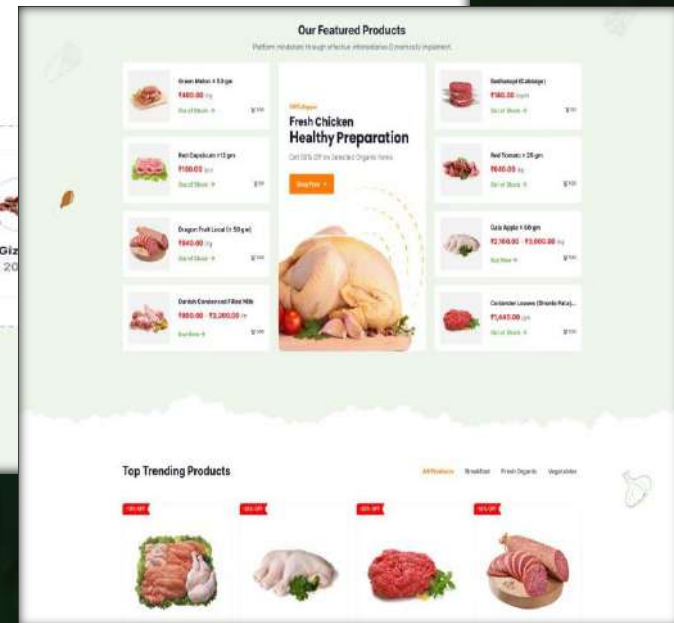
Our Featured Products

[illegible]

Green Melon × 5.5 gm
₹480.00 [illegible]
Out of Stock

Red Capsicum × 15 gm
₹100.00 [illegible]
Out of Stock

Dragon Fruit Local (× 50 g e)
₹840.00 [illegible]
Out of Stock

Danish Condensed Filled Milk
₹800.00 - ₹2,200.00 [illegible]
Buy Now

100% Organic
Fresh Chicken
Healthy Preparation
Get 50% Off on Selected Organic Items
Shop Now

Banhamopi (Cabbage)
₹180.00 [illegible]
Out of Stock

Red Tomato × 25 gm
₹640.00 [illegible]
Out of Stock

Gala Apple × 60 gm
₹2,160.00 - ₹3,000.00 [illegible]
Buy Now

Coriander Leaves (Dhania Pata)...
₹1,440.00 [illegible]
Out of Stock

Giz
20

Top Trending Products

All Products Breakfast Fresh Organic Vegetables

10% OFF
10% OFF
10% OFF
10% OFF